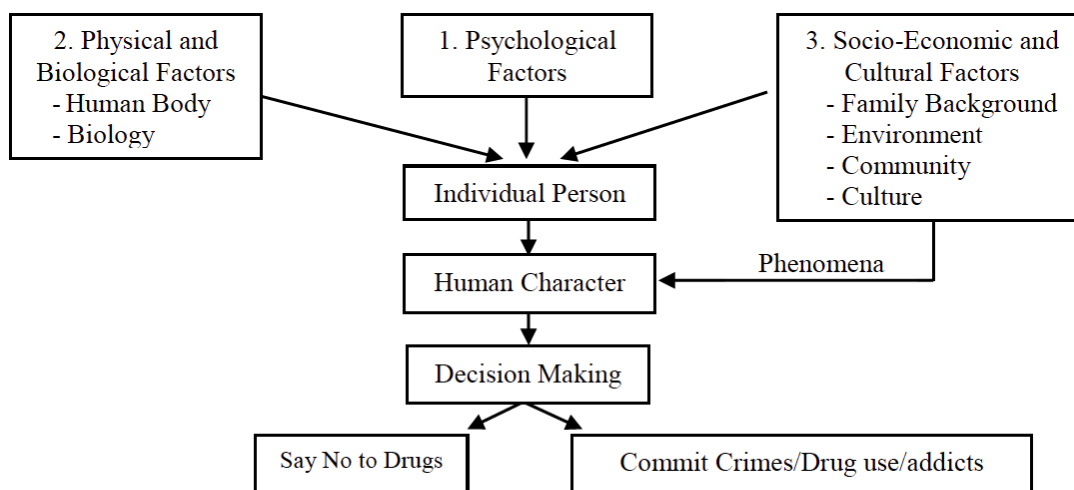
2. Physical and Biological Factors
- Human Body
- Biology

1. Psychological Factors

3. Socio-Economic and Cultural Factors
- Family Background
- Environment
- Community
- Culture

Individual Person

Human Character

Phenomena

Decision Making

Say No to Drugs

Commit Crimes/Drug use/addicts